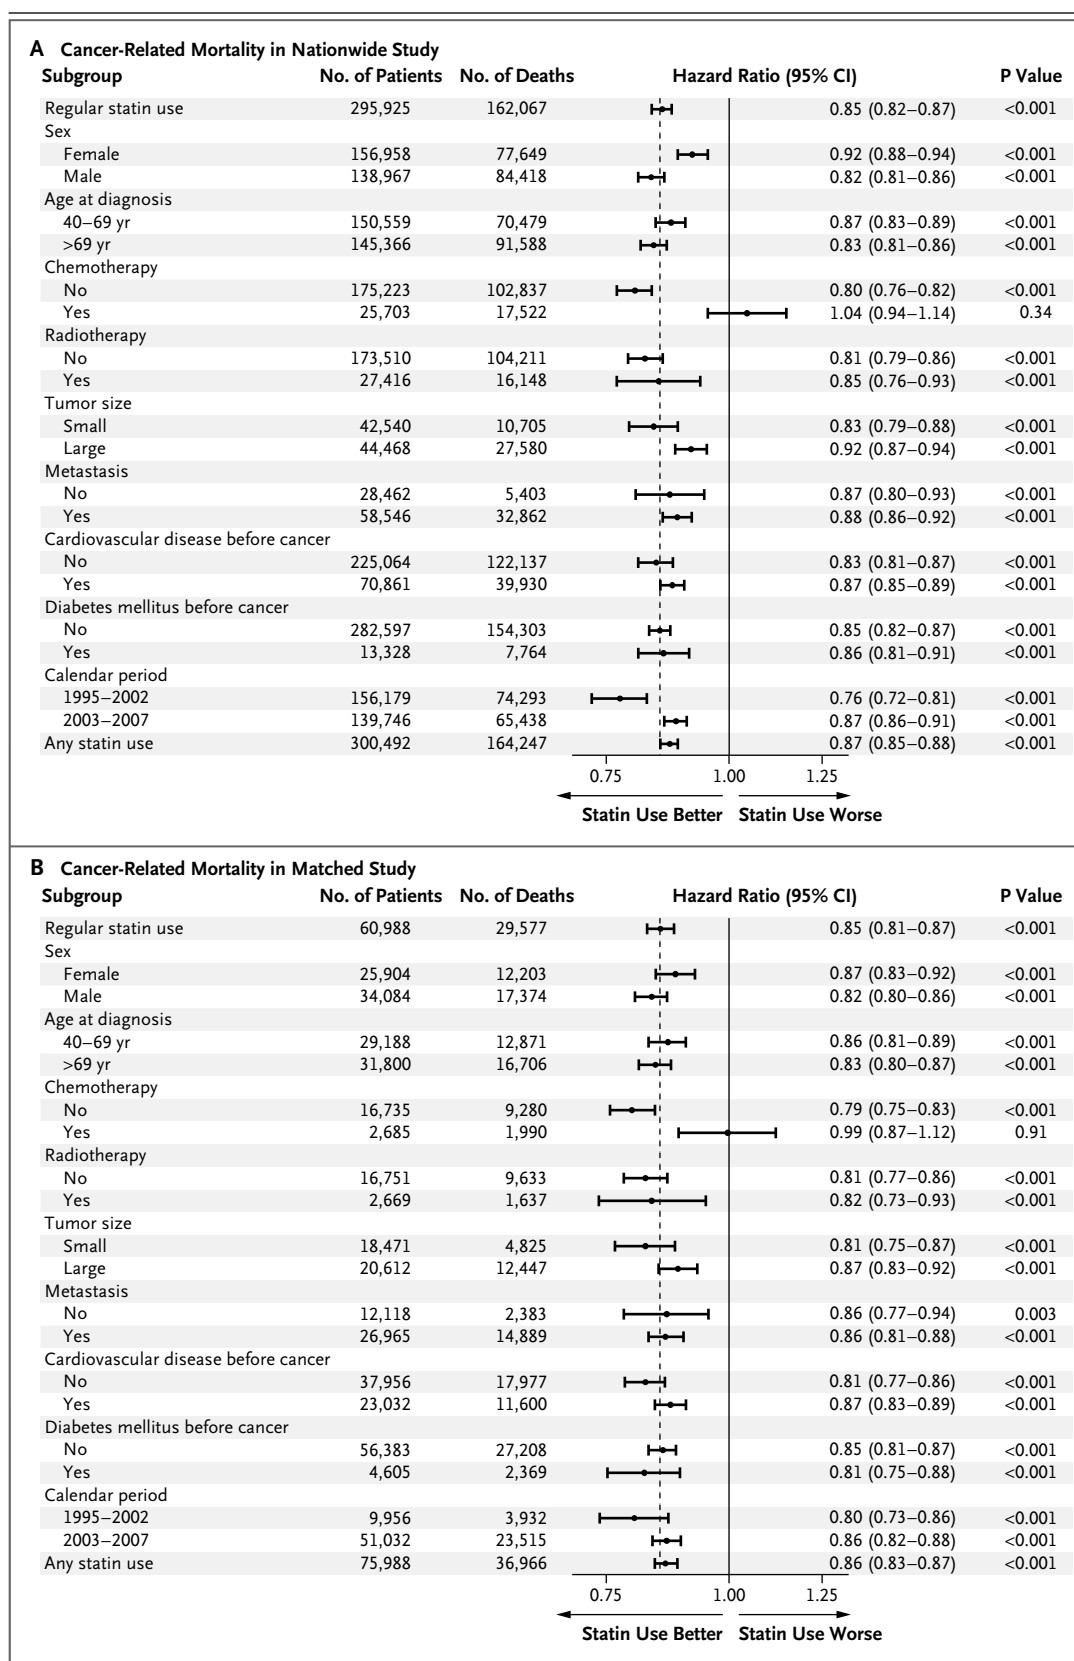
A Cancer-Related Mortality in Nationwide Study

| Subgroup | No. of Patients | No. of Deaths | Hazard Ratio (95% CI) | P Value |
|---|---|---|---|---|
| Regular statin use | 295,925 | 162,067 | 0.85 (0.82–0.87) | <0.001 |
| Sex | | | | |
| Female | 156,958 | 77,649 | 0.92 (0.88–0.94) | <0.001 |
| Male | 138,967 | 84,418 | 0.82 (0.81–0.86) | <0.001 |
| Age at diagnosis | | | | |
| 40–69 yr | 150,559 | 70,479 | 0.87 (0.83–0.89) | <0.001 |
| >69 yr | 145,366 | 91,588 | 0.83 (0.81–0.86) | <0.001 |
| Chemotherapy | | | | |
| No | 175,223 | 102,837 | 0.80 (0.76–0.82) | <0.001 |
| Yes | 25,703 | 17,522 | 1.04 (0.94–1.14) | 0.34 |
| Radiotherapy | | | | |
| No | 173,510 | 104,211 | 0.81 (0.79–0.86) | <0.001 |
| Yes | 27,416 | 16,148 | 0.85 (0.76–0.93) | <0.001 |
| Tumor size | | | | |
| Small | 42,540 | 10,705 | 0.83 (0.79–0.88) | <0.001 |
| Large | 44,468 | 27,580 | 0.92 (0.87–0.94) | <0.001 |
| Metastasis | | | | |
| No | 28,462 | 5,403 | 0.87 (0.80–0.93) | <0.001 |
| Yes | 58,546 | 32,862 | 0.88 (0.86–0.92) | <0.001 |
| Cardiovascular disease before cancer | | | | |
| No | 225,064 | 122,137 | 0.83 (0.81–0.87) | <0.001 |
| Yes | 70,861 | 39,930 | 0.87 (0.85–0.89) | <0.001 |
| Diabetes mellitus before cancer | | | | |
| No | 282,597 | 154,303 | 0.85 (0.82–0.87) | <0.001 |
| Yes | 13,328 | 7,764 | 0.86 (0.81–0.91) | <0.001 |
| Calendar period | | | | |
| 1995–2002 | 156,179 | 74,293 | 0.76 (0.72–0.81) | <0.001 |
| 2003–2007 | 139,746 | 65,438 | 0.87 (0.86–0.91) | <0.001 |
| Any statin use | 300,492 | 164,247 | 0.87 (0.85–0.88) | <0.001 |

0.75 1.00 1.25
Statin Use Better Statin Use Worse

B Cancer-Related Mortality in Matched Study

| Subgroup | No. of Patients | No. of Deaths | Hazard Ratio (95% CI) | P Value |
|---|---|---|---|---|
| Regular statin use | 60,988 | 29,577 | 0.85 (0.81–0.87) | <0.001 |
| Sex | | | | |
| Female | 25,904 | 12,203 | 0.87 (0.83–0.92) | <0.001 |
| Male | 34,084 | 17,374 | 0.82 (0.80–0.86) | <0.001 |
| Age at diagnosis | | | | |
| 40–69 yr | 29,188 | 12,871 | 0.86 (0.81–0.89) | <0.001 |
| >69 yr | 31,800 | 16,706 | 0.83 (0.80–0.87) | <0.001 |
| Chemotherapy | | | | |
| No | 16,735 | 9,280 | 0.79 (0.75–0.83) | <0.001 |
| Yes | 2,685 | 1,990 | 0.99 (0.87–1.12) | 0.91 |
| Radiotherapy | | | | |
| No | 16,751 | 9,633 | 0.81 (0.77–0.86) | <0.001 |
| Yes | 2,669 | 1,637 | 0.82 (0.73–0.93) | <0.001 |
| Tumor size | | | | |
| Small | 18,471 | 4,825 | 0.81 (0.75–0.87) | <0.001 |
| Large | 20,612 | 12,447 | 0.87 (0.83–0.92) | <0.001 |
| Metastasis | | | | |
| No | 12,118 | 2,383 | 0.86 (0.77–0.94) | 0.003 |
| Yes | 26,965 | 14,889 | 0.86 (0.81–0.88) | <0.001 |
| Cardiovascular disease before cancer | | | | |
| No | 37,956 | 17,977 | 0.81 (0.77–0.86) | <0.001 |
| Yes | 23,032 | 11,600 | 0.87 (0.83–0.89) | <0.001 |
| Diabetes mellitus before cancer | | | | |
| No | 56,383 | 27,208 | 0.85 (0.81–0.87) | <0.001 |
| Yes | 4,605 | 2,369 | 0.81 (0.75–0.88) | <0.001 |
| Calendar period | | | | |
| 1995–2002 | 9,956 | 3,932 | 0.80 (0.73–0.86) | <0.001 |
| 2003–2007 | 51,032 | 23,515 | 0.86 (0.82–0.88) | <0.001 |
| Any statin use | 75,988 | 36,966 | 0.86 (0.83–0.87) | <0.001 |

0.75 1.00 1.25
Statin Use Better Statin Use Worse